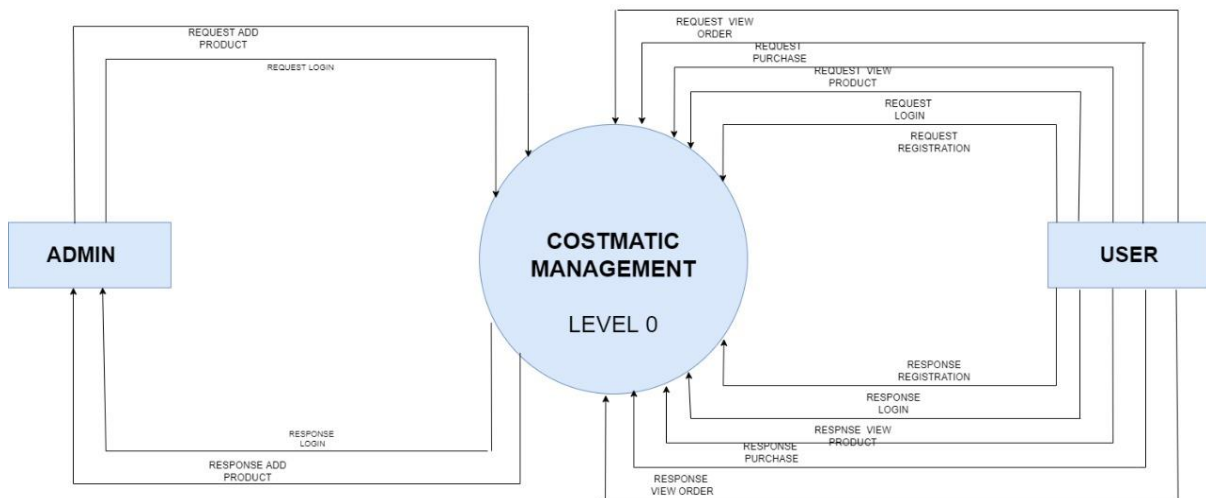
REQUEST ADD PRODUCT

REQUEST LOGIN

ADMIN

RESPONSE LOGIN

RESPONSE ADD PRODUCT

COSTMATIC MANAGEMENT

LEVEL 0

REQUEST VIEW ORDER

REQUEST PURCHASE

REQUEST VIEW PRODUCT

REQUEST LOGIN

REQUEST REGISTRATION

USER

RESPONSE REGISTRATION

RESPONSE LOGIN

RESPNSE VIEW PRODUCT

RESPONSE PURCHASE

RESPONSE VIEW ORDER